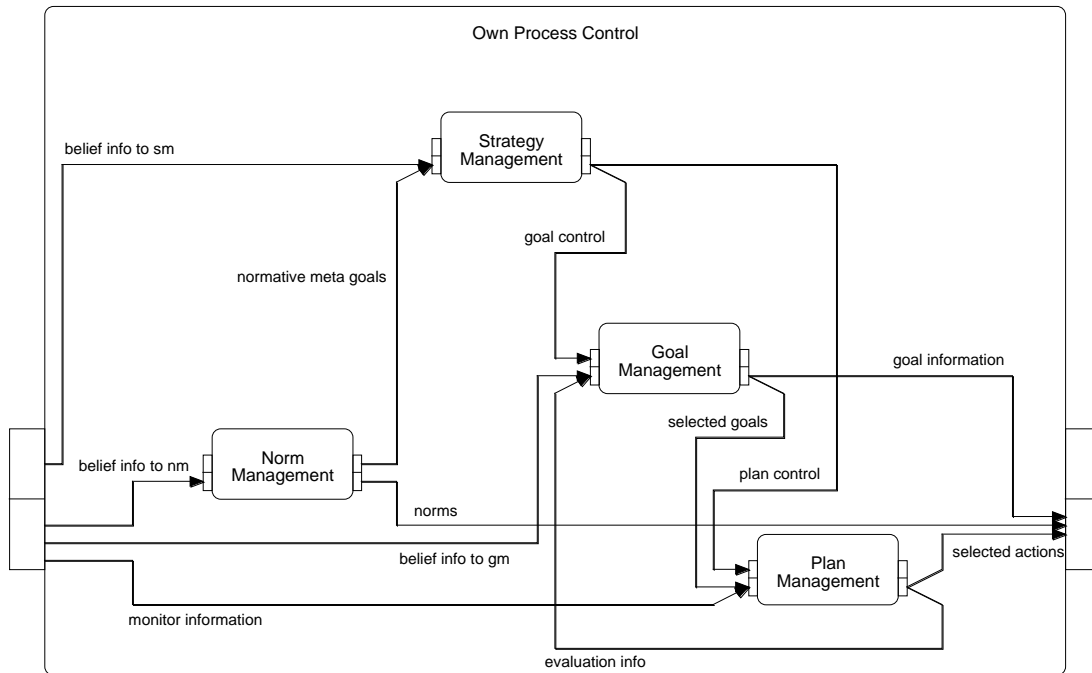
Own Process Control

belief info to sm

Strategy Management

goal control

normative meta goals

Goal Management

goal information

selected goals

belief info to nm

Norm Management

plan control

norms

selected actions

belief info to gm

Plan Management

monitor information

evaluation info